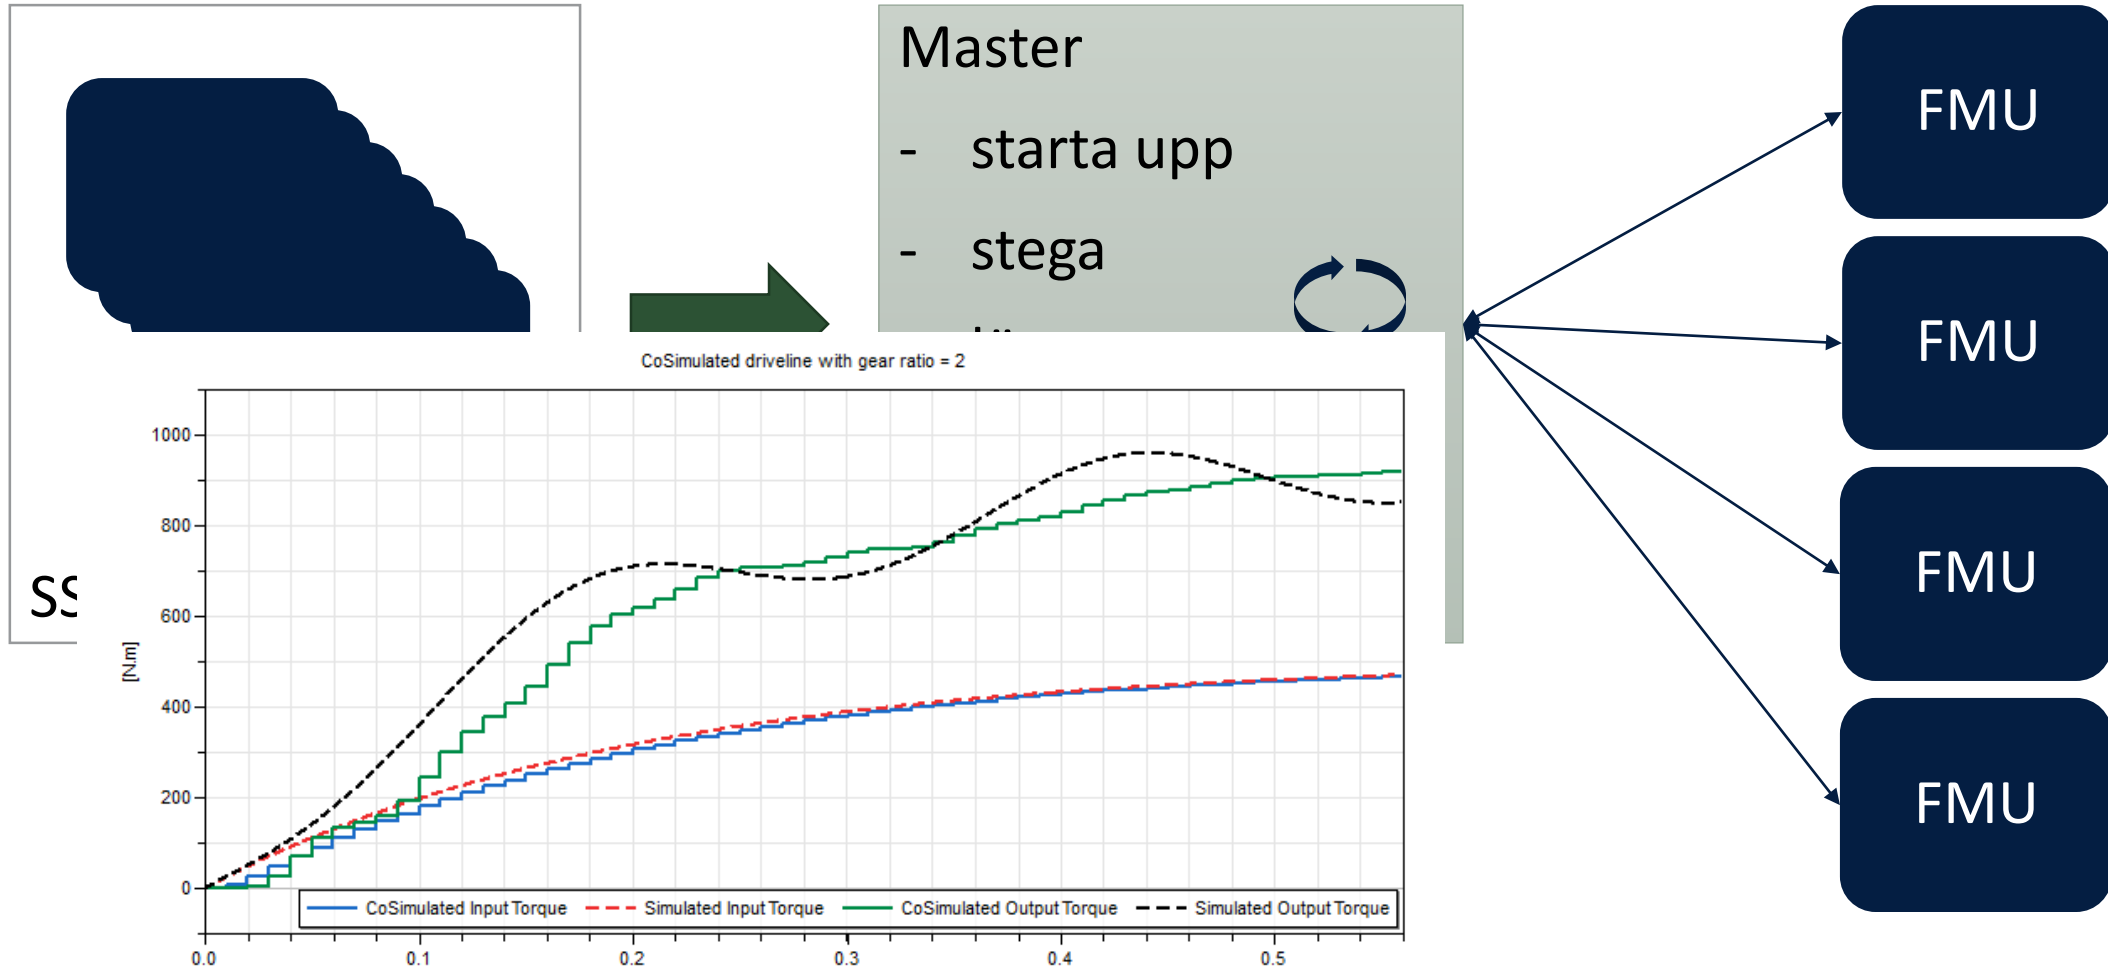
Master

- starta upp

- stega

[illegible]

SS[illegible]

FMU

FMU

FMU

FMU

CoSimulated driveline with gear ratio = 2

[N.m]

1000
800
600
400
200
0

0.0
0.1
0.2
0.3
0.4
0.5

CoSimulated Input Torque
Simulated Input Torque
CoSimulated Output Torque
Simulated Output Torque